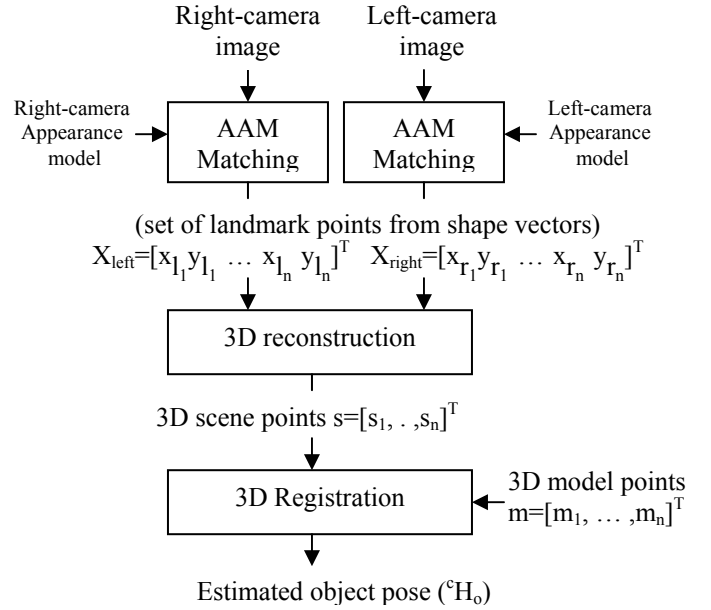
Right-camera image

Left-camera image

Right-camera Appearance model

AAM Matching

AAM Matching

Left-camera Appearance model

(set of landmark points from shape vectors)

$X_{left}=[x_{l_1} y_{l_1} \dots x_{l_n} y_{l_n}]^T$ $X_{right}=[x_{r_1} y_{r_1} \dots x_{r_n} y_{r_n}]^T$

3D reconstruction

3D scene points $s=[s_1, . . ,s_n]^T$

3D Registration

3D model points $m=[m_1, \dots ,m_n]^T$

Estimated object pose $({}^cH_o)$